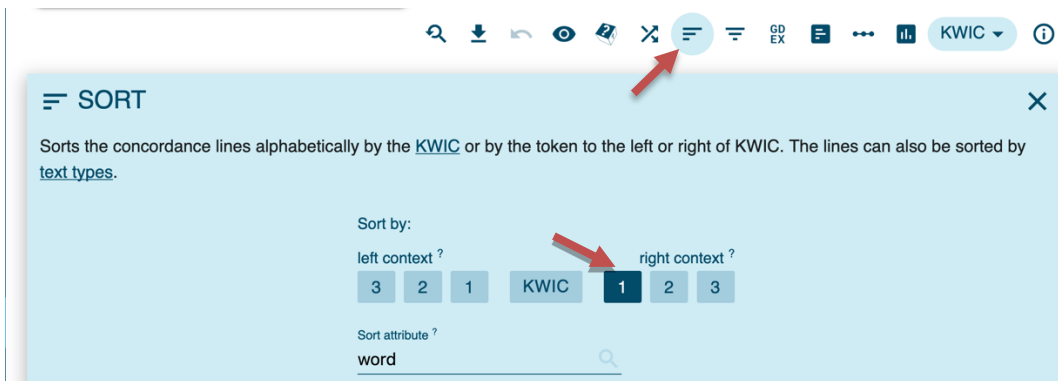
GD
EX

KWIC

SORT

Sorts the concordance lines alphabetically by the KWIC or by the token to the left or right of KWIC. The lines can also be sorted by text types.

Sort by:

left context ?

right context ?

3 2 1 KWIC 1 2 3

Sort attribute ?

word